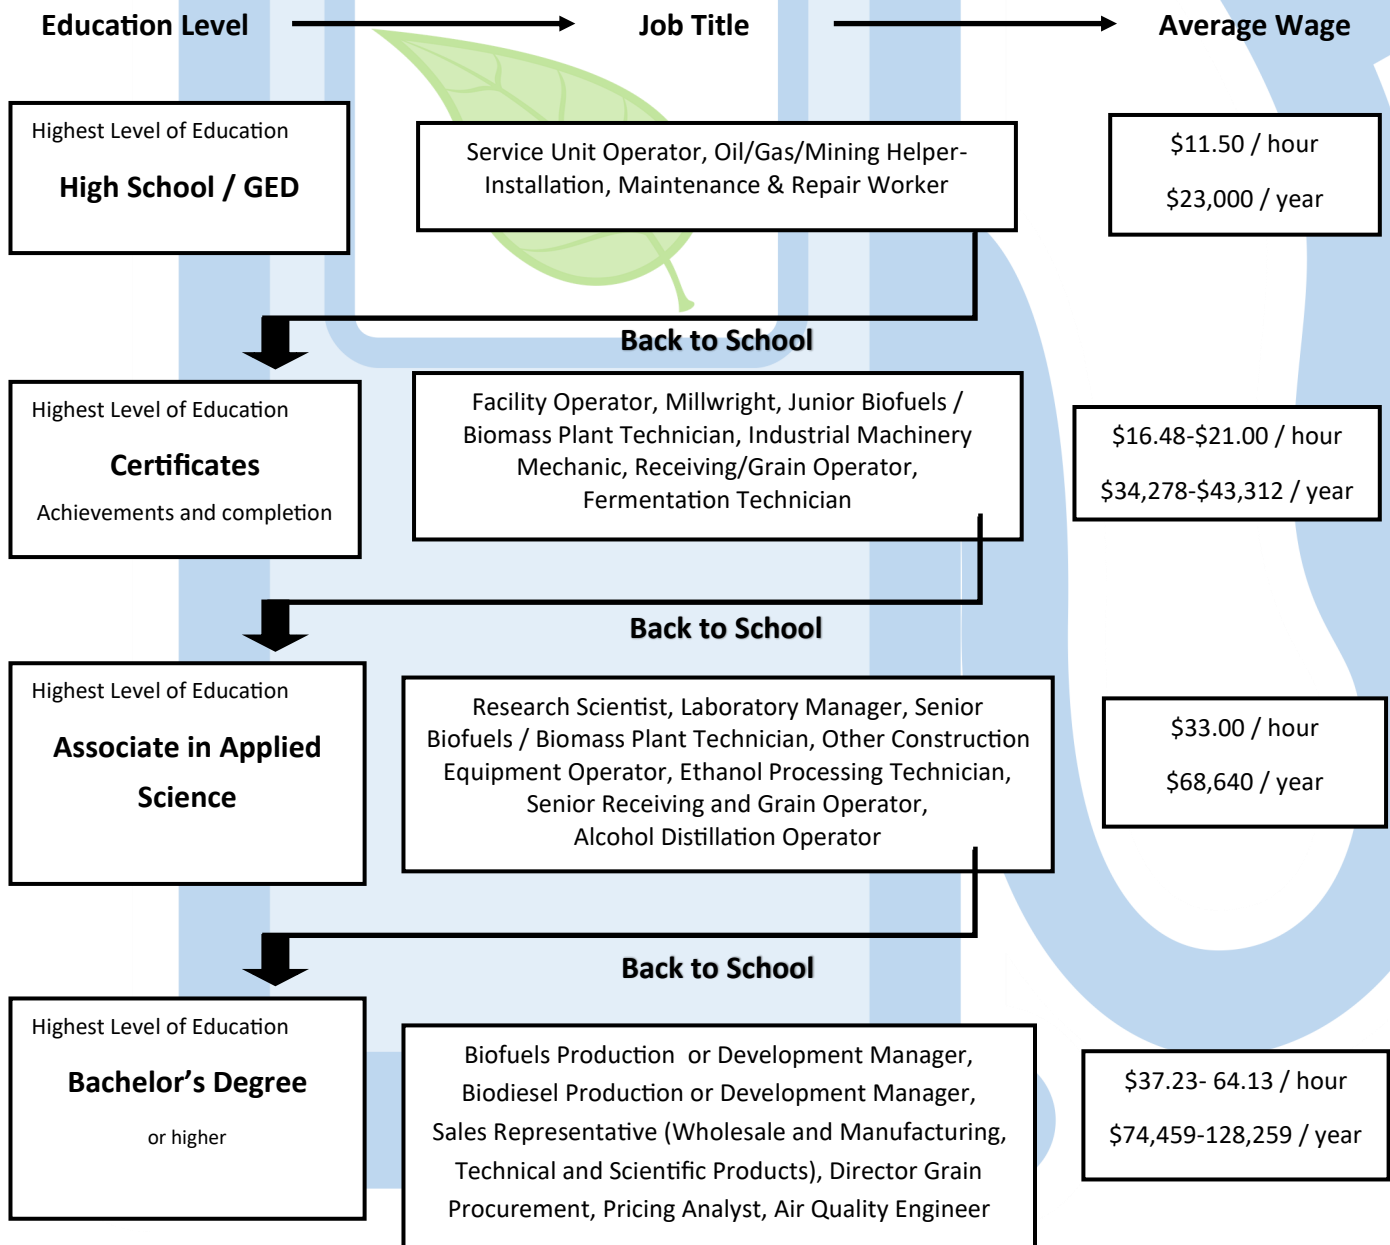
Education Level

Job Title

Average Wage

Highest Level of Education

High School / GED

Service Unit Operator, Oil/Gas/Mining Helper-Installation, Maintenance & Repair Worker

\$11.50 / hour

\$23,000 / year

Back to School

Highest Level of Education

Certificates

Achievements and completion

Facility Operator, Millwright, Junior Biofuels / Biomass Plant Technician, Industrial Machinery Mechanic, Receiving/Grain Operator, Fermentation Technician

\$16.48-\$21.00 / hour

\$34,278-\$43,312 / year

Back to School

Highest Level of Education

Associate in Applied Science

Research Scientist, Laboratory Manager, Senior Biofuels / Biomass Plant Technician, Other Construction Equipment Operator, Ethanol Processing Technician, Senior Receiving and Grain Operator, Alcohol Distillation Operator

\$33.00 / hour

\$68,640 / year

Back to School

Highest Level of Education

Bachelor's Degree

or higher

Biofuels Production or Development Manager, Biodiesel Production or Development Manager, Sales Representative (Wholesale and Manufacturing, Technical and Scientific Products), Director Grain Procurement, Pricing Analyst, Air Quality Engineer

\$37.23- 64.13 / hour

\$74,459-128,259 / year